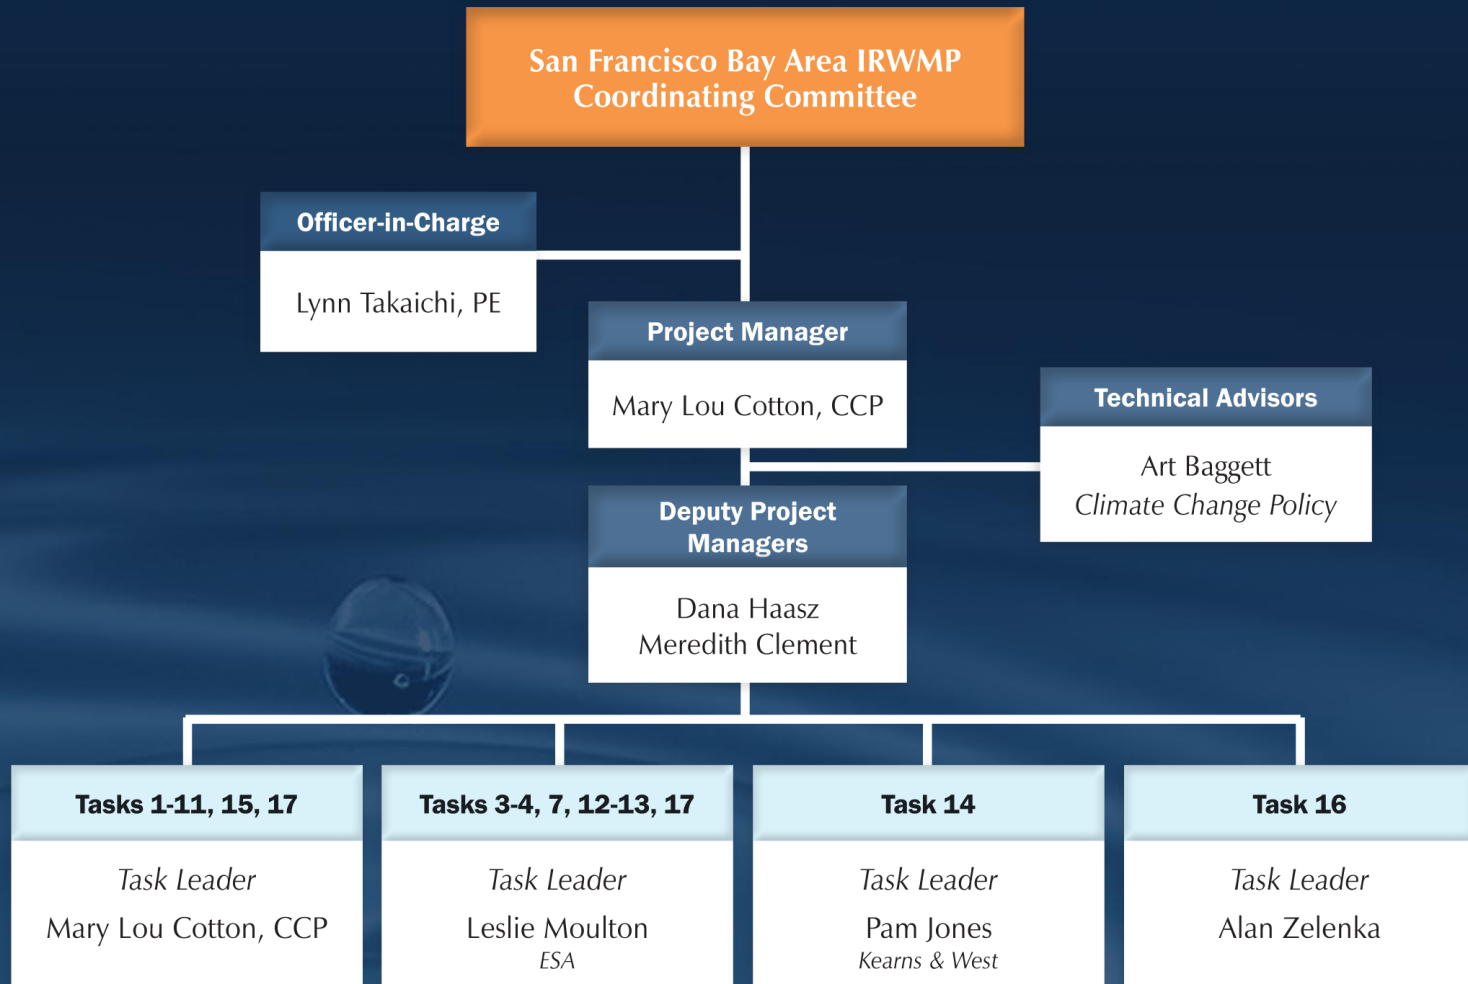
San Francisco Bay Area IRWMP Coordinating Committee

Officer-in-Charge

Lynn Takaichi, PE

Project Manager

Mary Lou Cotton, CCP

Technical Advisors

Art Baggett
*Climate Change Policy*

Deputy Project Managers

Dana Haasz
Meredith Clement

Tasks 1-11, 15, 17

*Task Leader*
Mary Lou Cotton, CCP

Tasks 3-4, 7, 12-13, 17

*Task Leader*
Leslie Moulton
*ESA*

Task 14

*Task Leader*
Pam Jones
*Kearns & West*

Task 16

*Task Leader*
Alan Zelenka